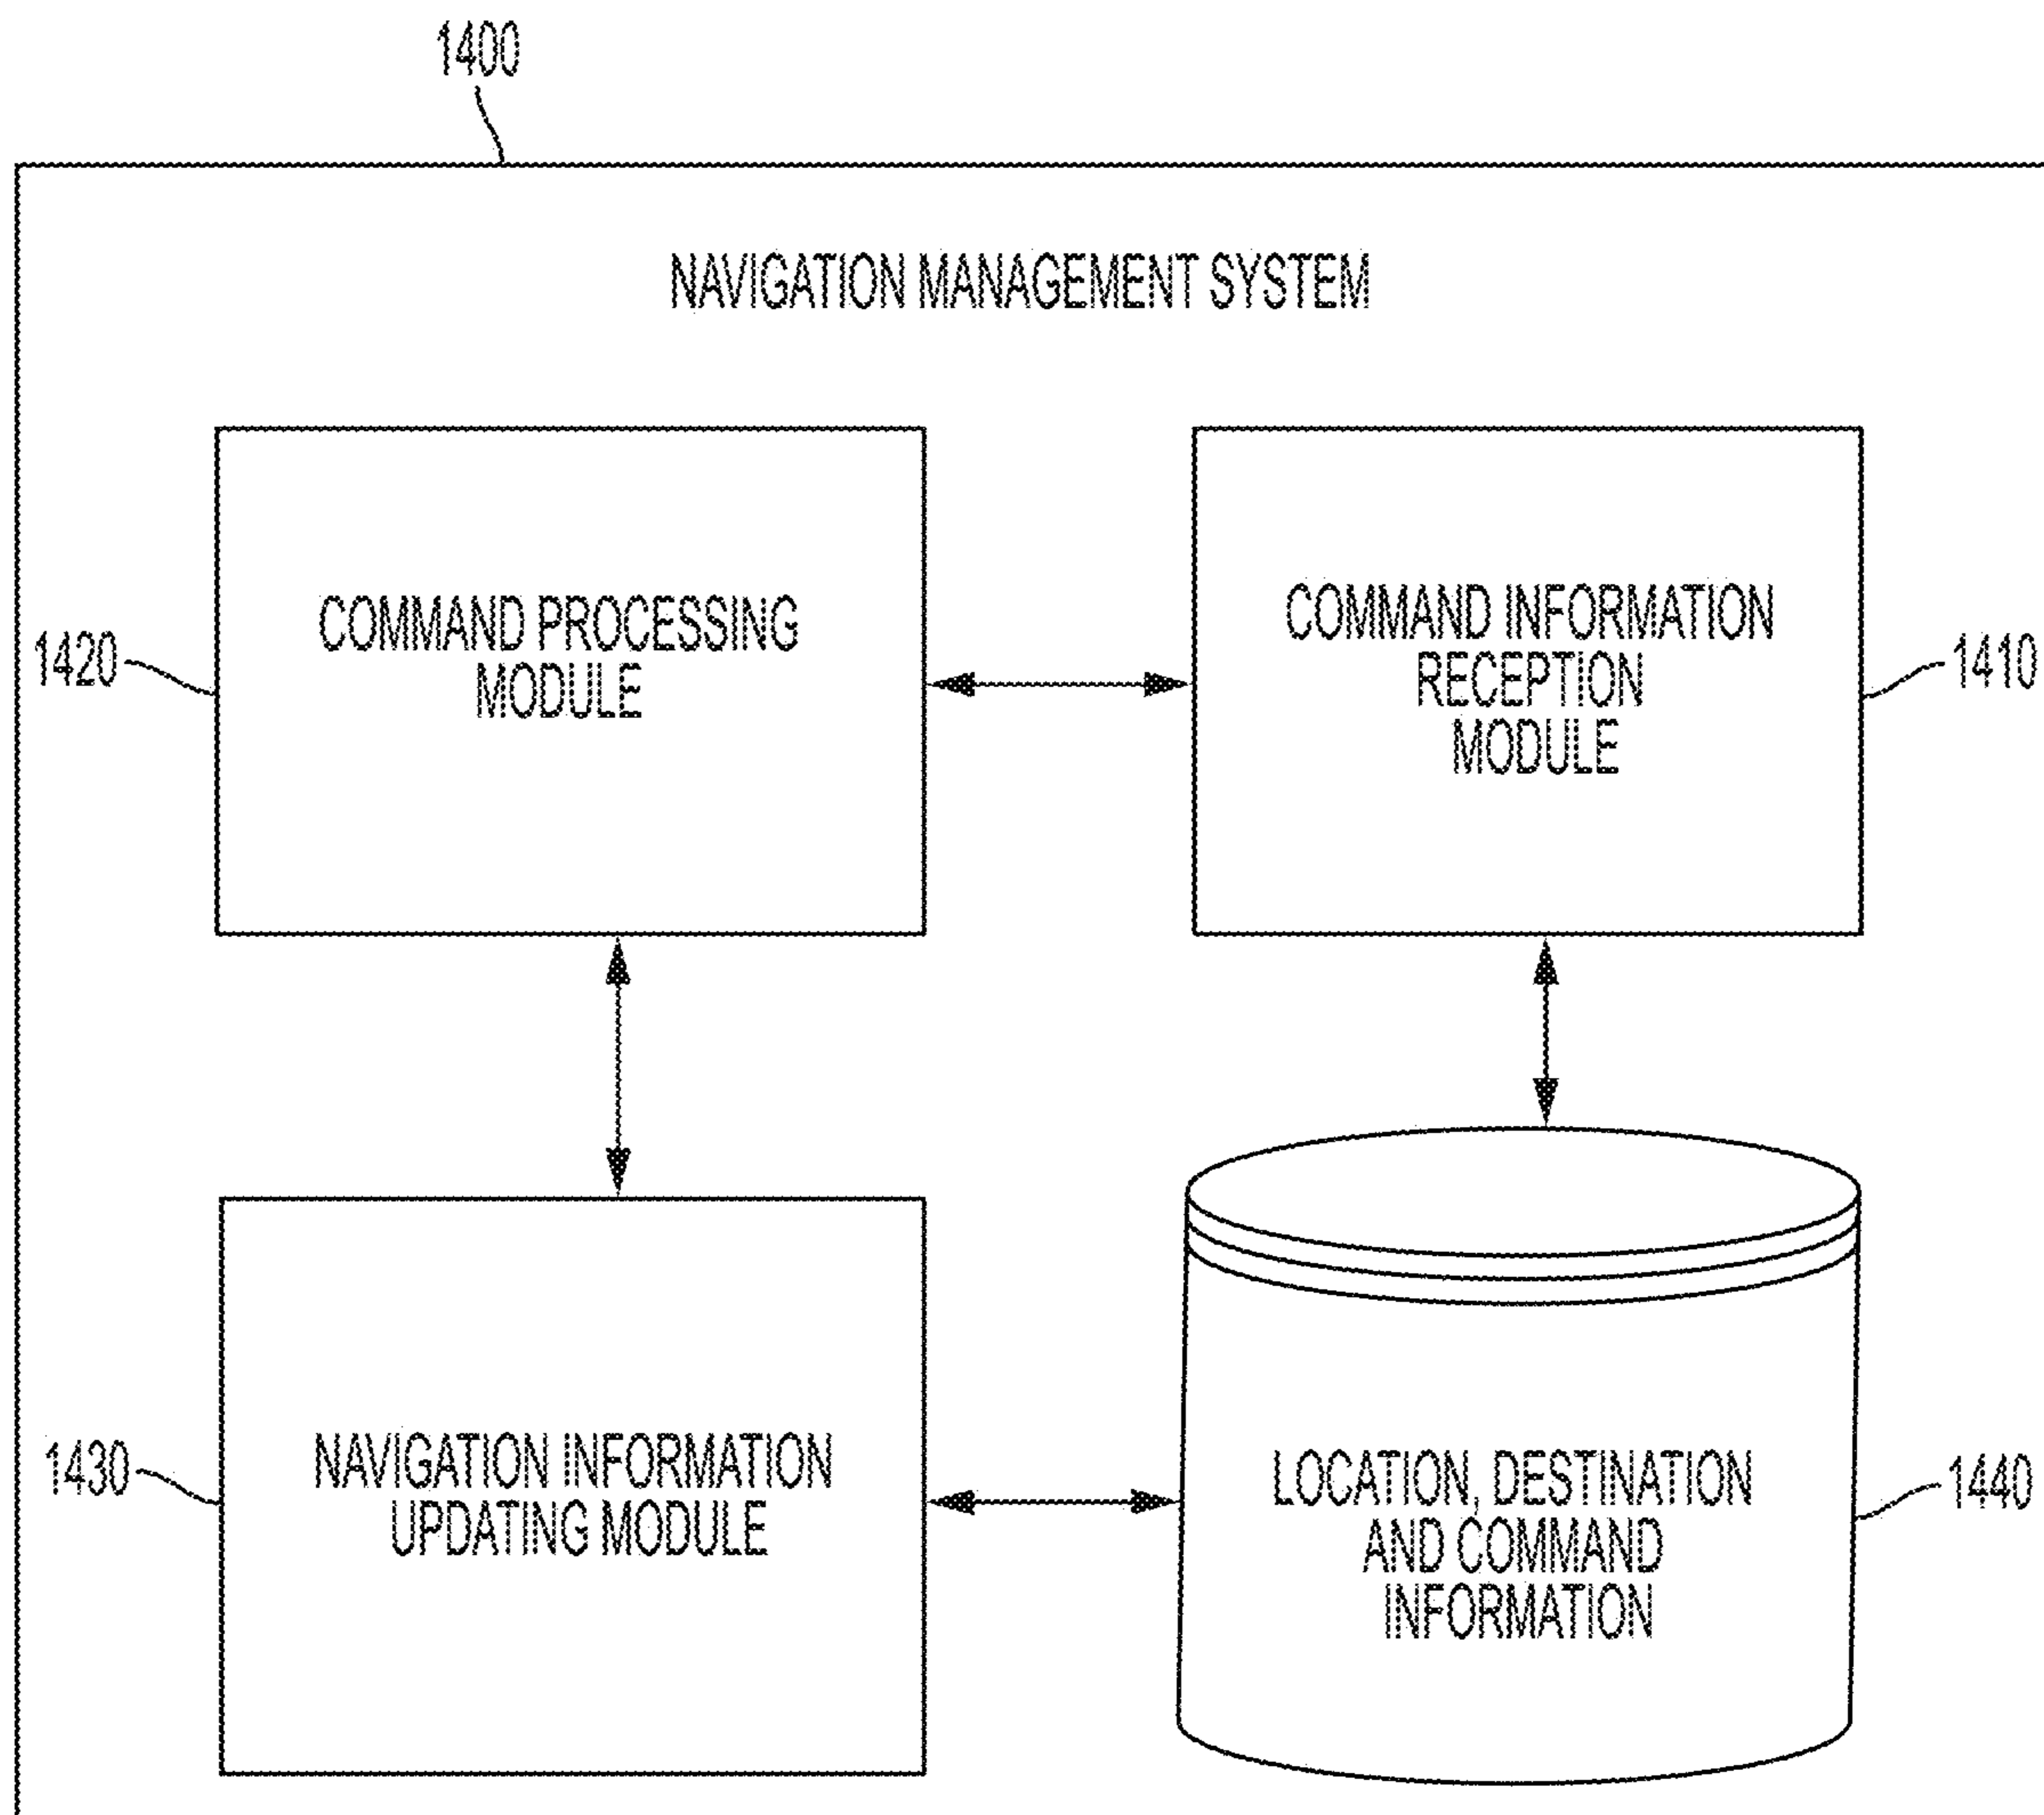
1400

NAVIGATION MANAGEMENT SYSTEM

1420

COMMAND PROCESSING MODULE

COMMAND INFORMATION RECEPTION MODULE

1410

1430

NAVIGATION INFORMATION UPDATING MODULE

LOCATION, DESTINATION AND COMMAND INFORMATION

1440